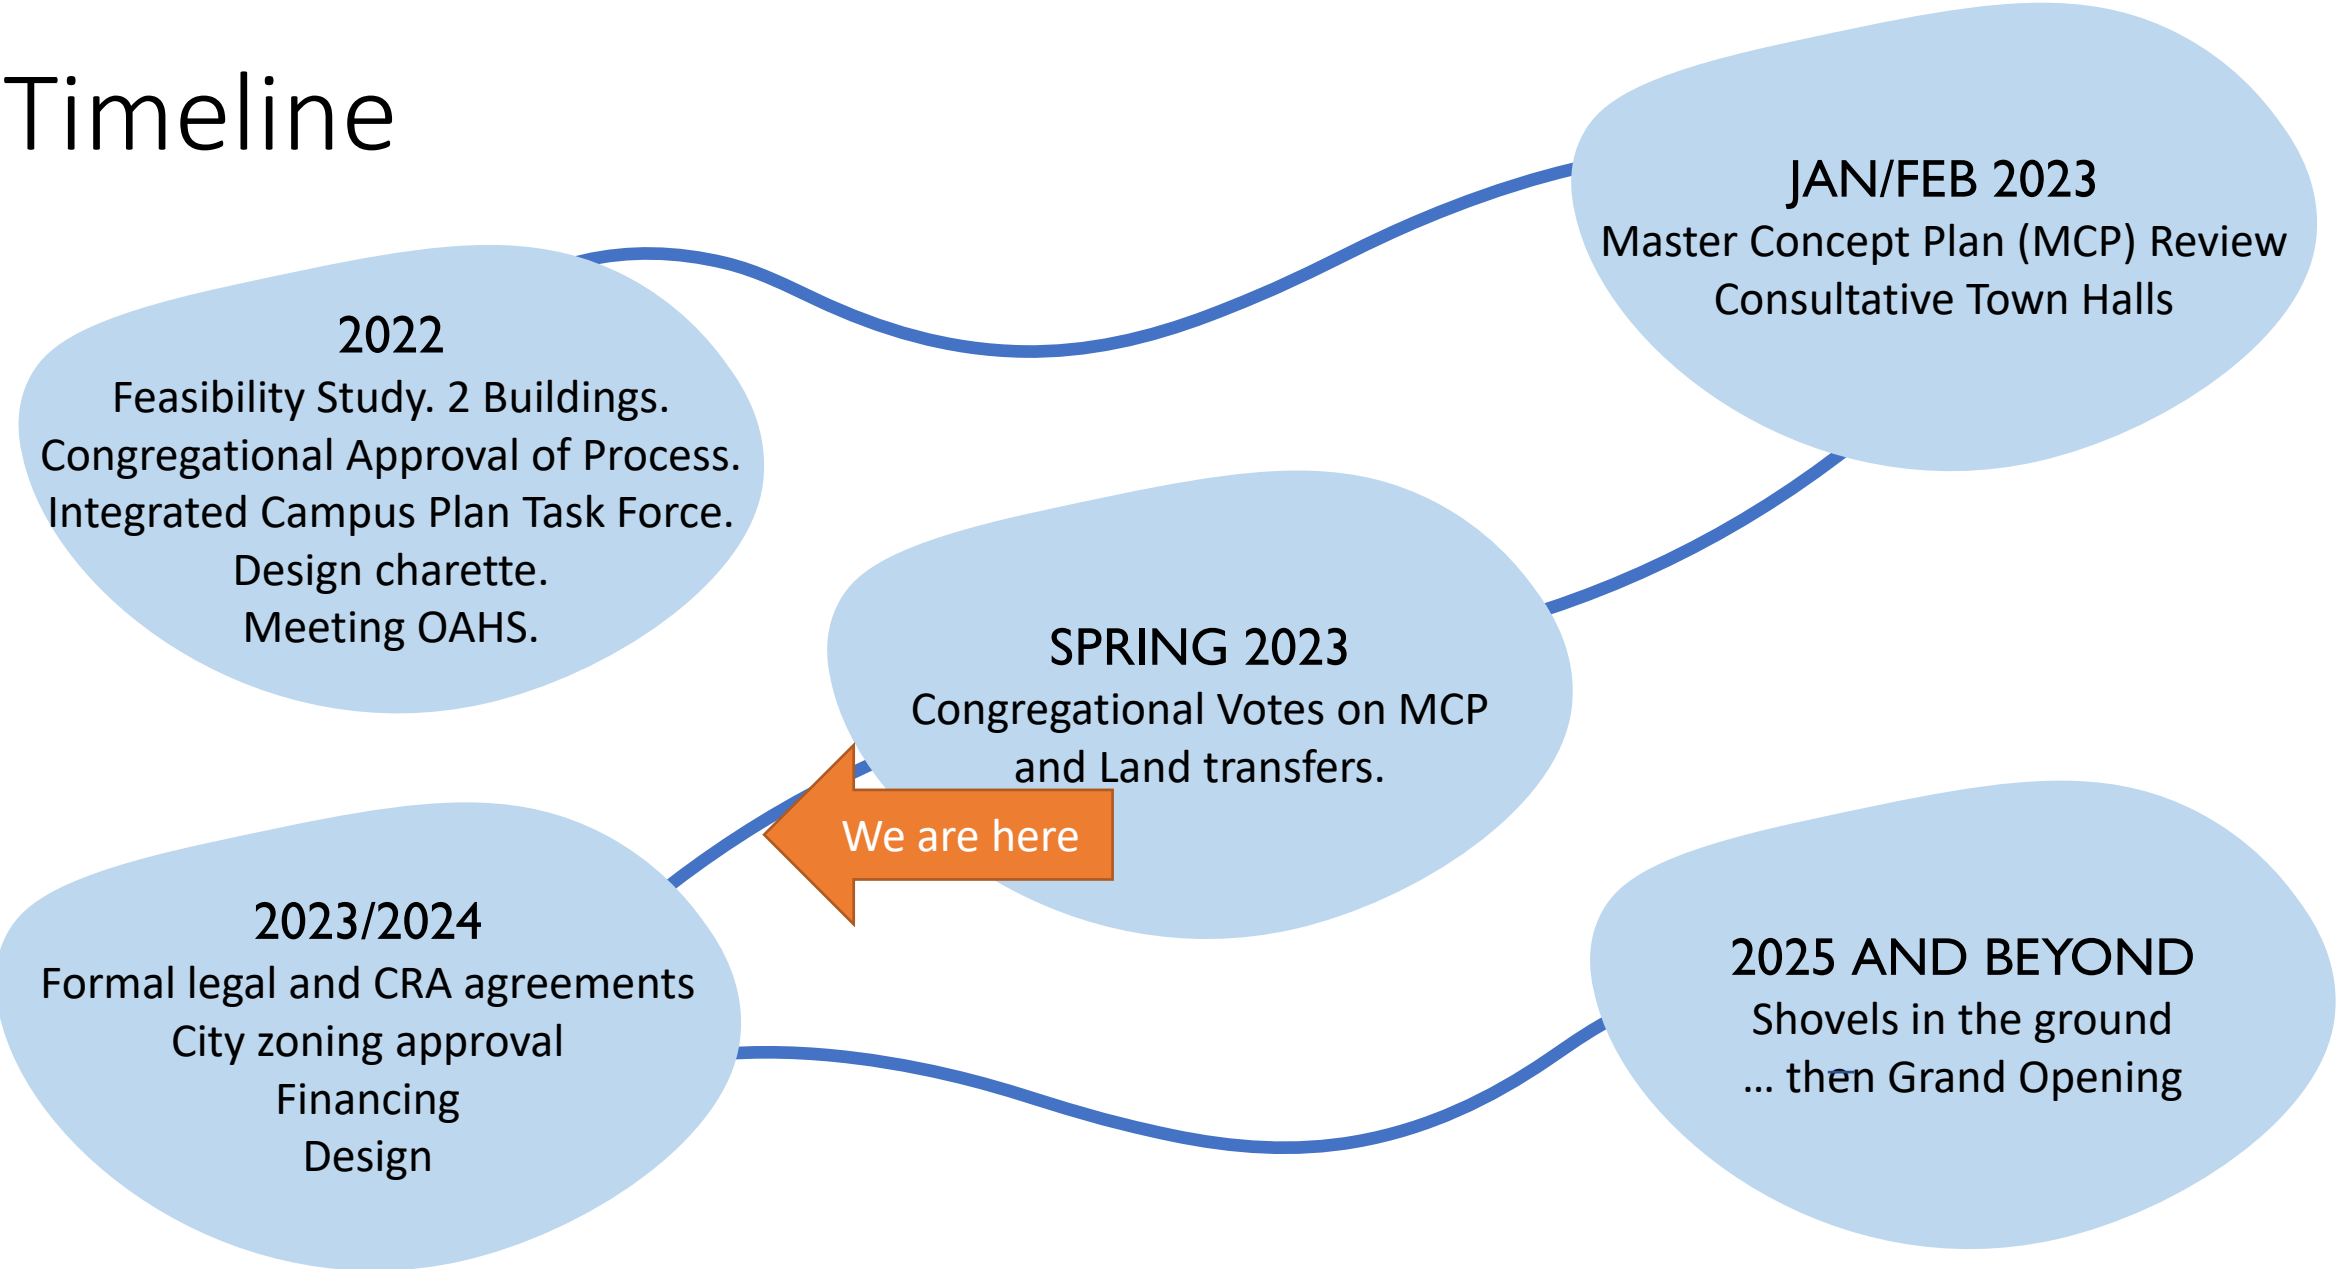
Timeline

2022
Feasibility Study. 2 Buildings.
Congregational Approval of Process.
Integrated Campus Plan Task Force.
Design charette.
Meeting OAHS.

JAN/FEB 2023
Master Concept Plan (MCP) Review
Consultative Town Halls

SPRING 2023
Congregational Votes on MCP
and Land transfers.

We are here

2023/2024
Formal legal and CRA agreements
City zoning approval
Financing
Design

2025 AND BEYOND
Shovels in the ground
... then Grand Opening